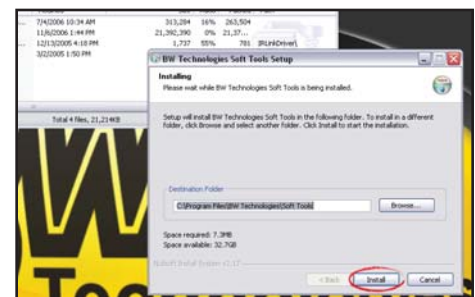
7/4/2006 10:34 AM 313,284 16% 263,504
11/6/2006 1:44 PM 21,392,390 0% 21,37...
12/13/2005 4:18 PM 1,737 55% 781 IRLinkDriver\
3/2/2005 1:50 PM

Total 4 files, 21,214KB

BW Technologies Soft Tools Setup

Installing
Please wait while BW Technologies Soft Tools is being installed.

Setup will install BW Technologies Soft Tools in the following folder. To install in a different folder, click Browse and select another folder. Click Install to start the installation.

Destination Folder
C:\Program Files\BW Technologies\Soft Tools\
Browse...

Space required: 7.3MB
Space available: 32.7GB

Nullsoft Install System v2.17

< Back Install Cancel